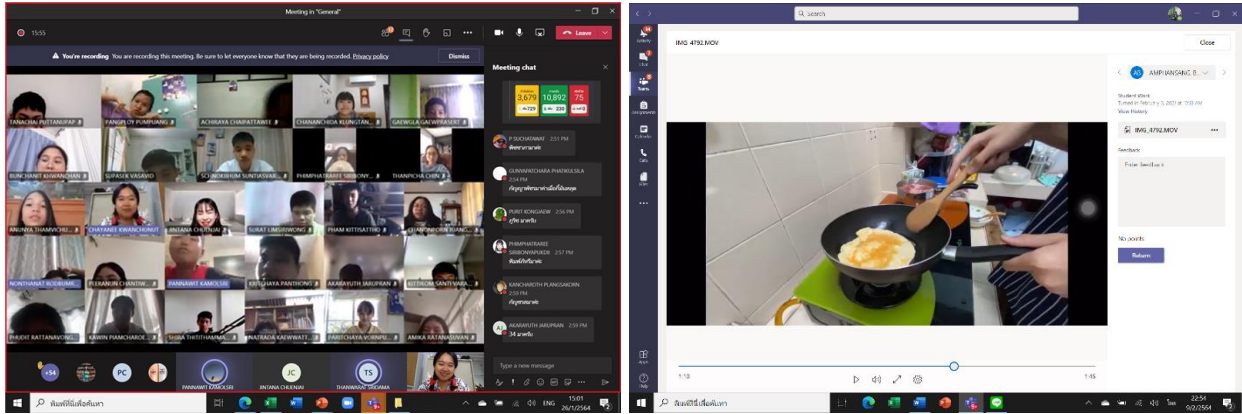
Meeting in "General"

15:55

Leave

You're recording You are recording this meeting. Be sure to let everyone know that they are being recorded. Privacy policy

Dismiss

TANACHAI PUTTANUPAP
PANGPLOY PUMPUANG
ACHIRAYA CHAIPATTAWIT
CHANANCHIDA KLUNGTAN
GAEWGLA GAEWPRASERT
RUNCHANIT KHWANCHAN
SUPASEK VASAVIDI
SCHNOKBHUM SUNTIASWAN
PHIMPHATRAREE SRIBONY
THANPICHA CHIN
ANUNYA THAMVICHU
CHAYANEE KWANCHUNUT
ANTANA CHUENJAI
SORAT LIMSIRIWONG
PHAM KITTISATTHO
NONTHANAT RODBUMR
PEERANUN CHANTIW
PANNAWIT KAMOLSRI
KRITCHAYA PANTHONG
AKARAYUTH JARUPRAN
KITTIKORN SANTIVARA
PHUDIT RATTANAVONG
KAWIN PIAMCHAROE
SHIRA THITITHAMMA
NATRADA KAEWWATT
PARITCHAYA VORNPU
AMIKA RATANASUVAN

+54
PC
PANNAWIT KAMOLSRI
JC
ANTANA CHUENJAI
TS
THANWARAT SREAMA

Meeting chat

3,679
10,892
75

P SUCHATWAT 2:51 PM
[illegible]

GUNYAPATCHARA PHATKULSILA 2:54 PM
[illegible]

PURIT KONGAEW 2:56 PM
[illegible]

PHIMPHATRAREE SRIBONYAPUKDI 2:57 PM
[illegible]

KANCHAROTH PLANGSAKORN 2:59 PM
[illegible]

AKARAYUTH JARUPRAN 2:59 PM
34 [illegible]

Type a new message

พิมพ์ที่นี่เพื่อค้นหา

ENG 15:01 26/1/2564

Search

IMG_4792.MOV

Close

AS AMPHANSANG B.

Student Work
Turned in February 3, 2021 at 11:03 AM
View History

IMG_4792.MOV

Feedback

Enter feedback

No points

Return

1:10

1:45

พิมพ์ที่นี่เพื่อค้นหา

ไทย 22:54 9/2/2564